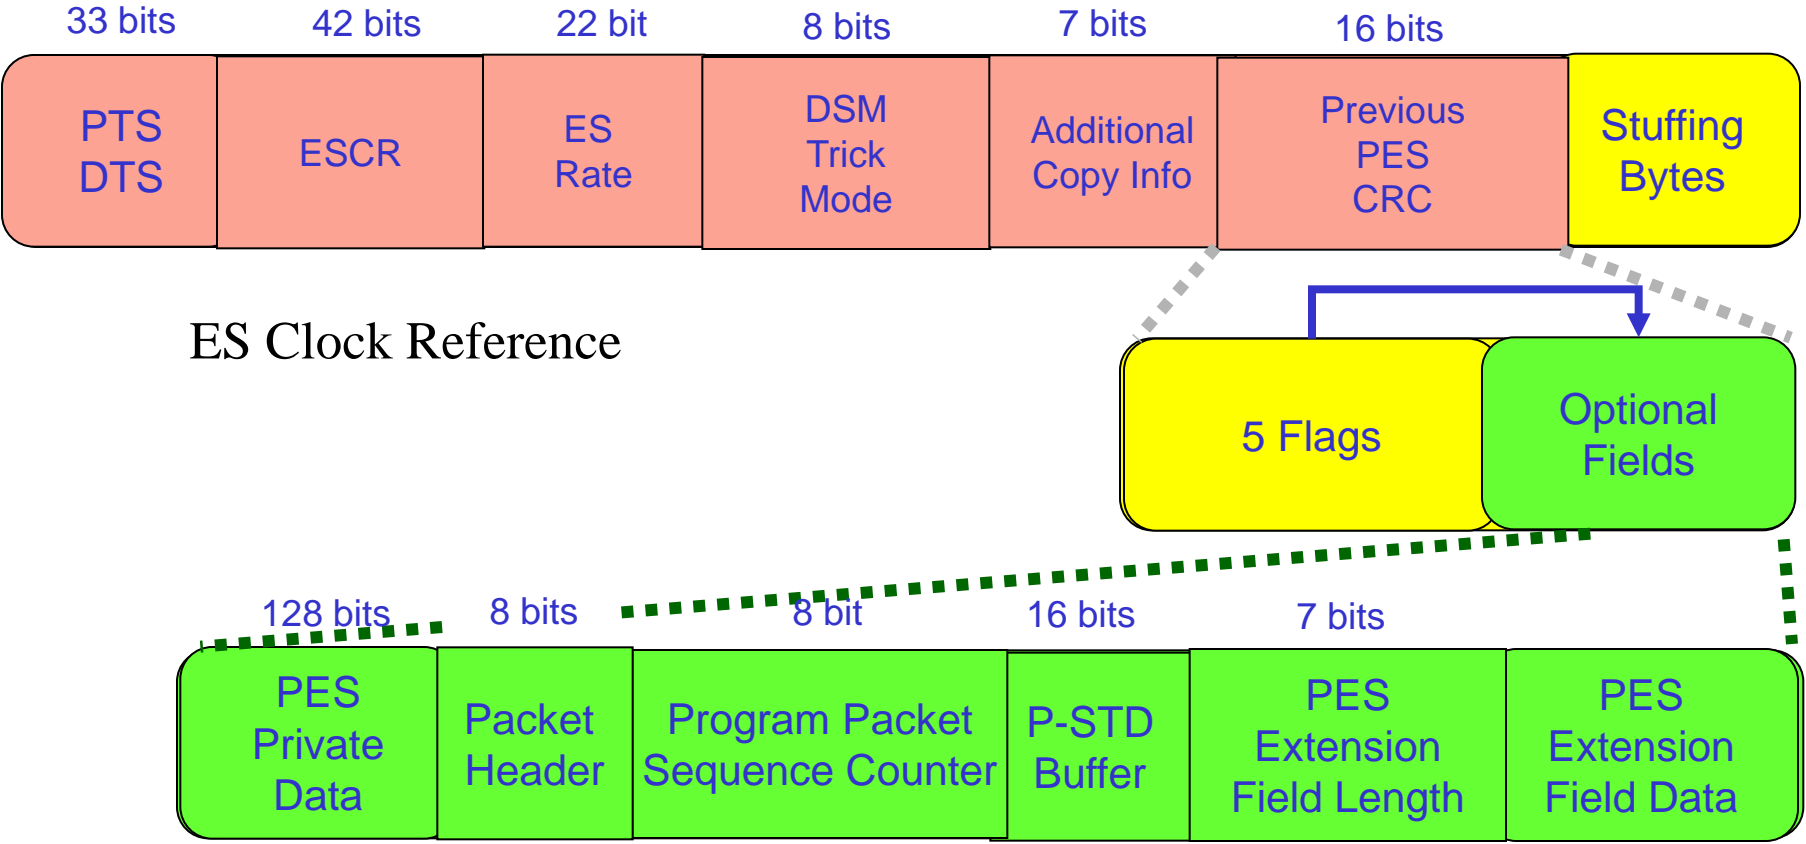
33 bits
42 bits
22 bit
8 bits
7 bits
16 bits

PTS DTS

ESCR

ES Rate

DSM Trick Mode

Additional Copy Info

Previous PES CRC

Stuffing Bytes

ES Clock Reference

5 Flags

Optional Fields

128 bits
8 bits
8 bit
16 bits
7 bits

PES Private Data

Packet Header

Program Packet Sequence Counter

P-STD Buffer

PES Extension Field Length

PES Extension Field Data